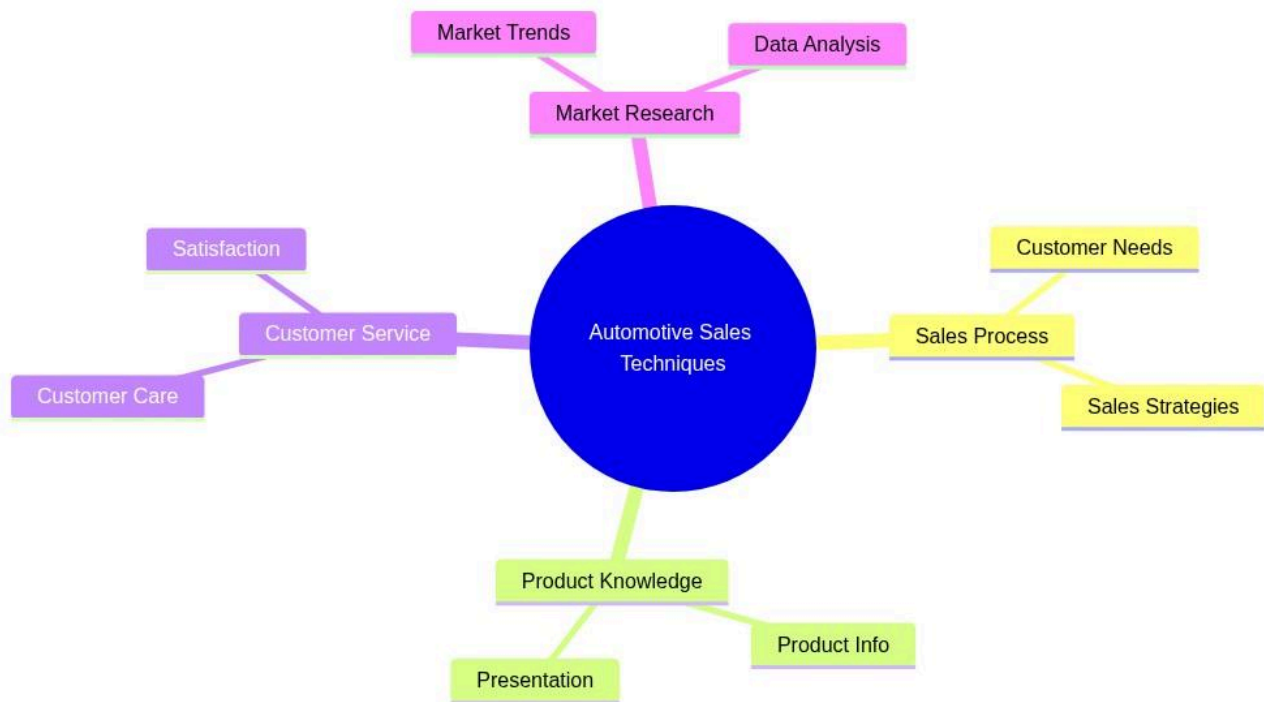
Market Trends

Data Analysis

Market Research

Satisfaction

Customer Service

Customer Care

Automotive Sales Techniques

Customer Needs

Sales Process

Sales Strategies

Product Knowledge

Product Info

Presentation